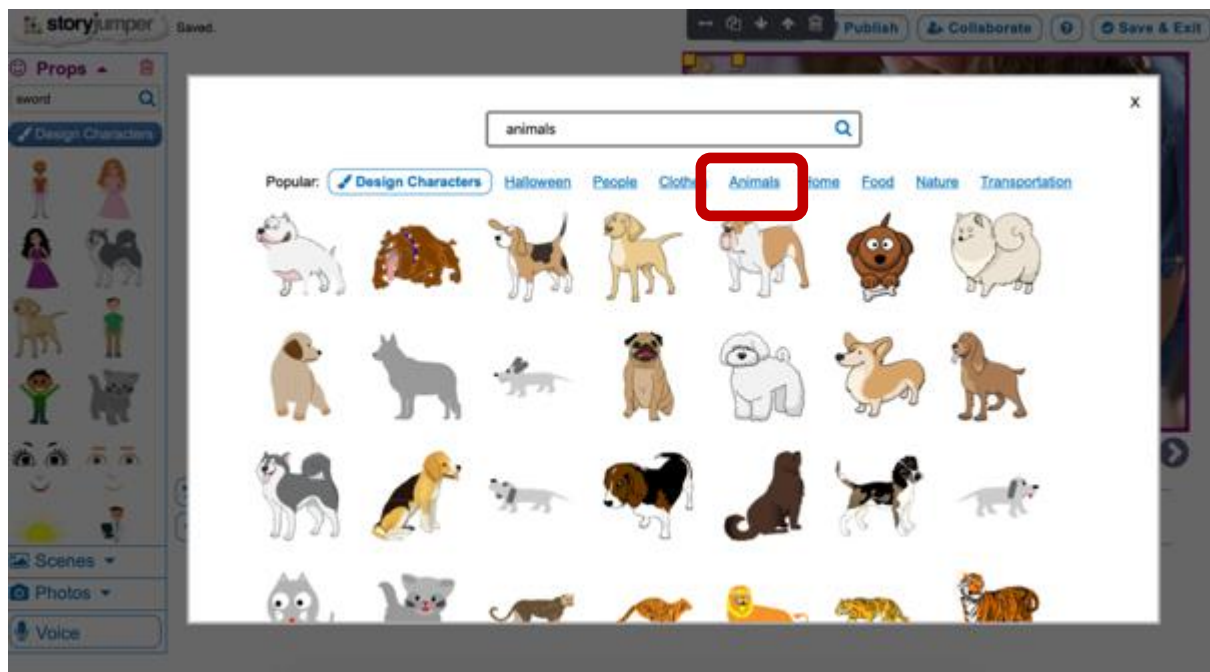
storyjumper Saved.

Publish Collaborate ? Save & Exit

Props

sword

Design Characters

Scenes

Photos

Voice

animals

x

Popular: Design Characters Halloween People Cloth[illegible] Animals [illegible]ome Food Nature Transportation